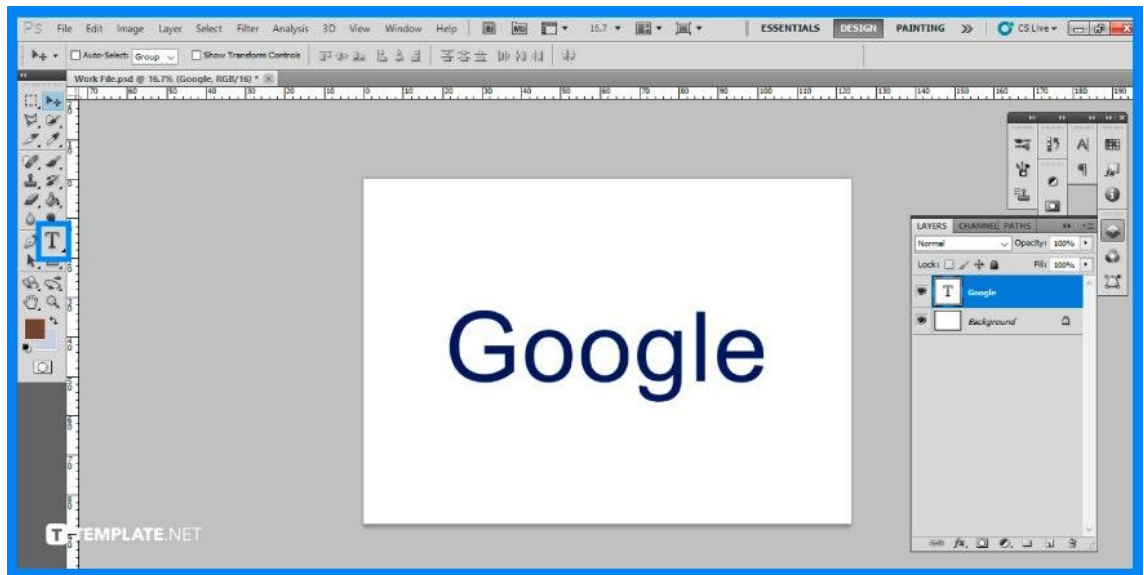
PS File Edit Image Layer Select Filter Analysis 3D View Window Help Br Mb 16.7 ESSENTIALS DESIGN PAINTING » CS Live

Auto-Select: Group Show Transform Controls

Work File.psd @ 16.7% (Google, RGB/16) * ×

Google

LAYERS CHANNEL PATHS

Normal Opacity: 100%

Lock: Fill: 100%

Google

Background

TEMPLATE.NET